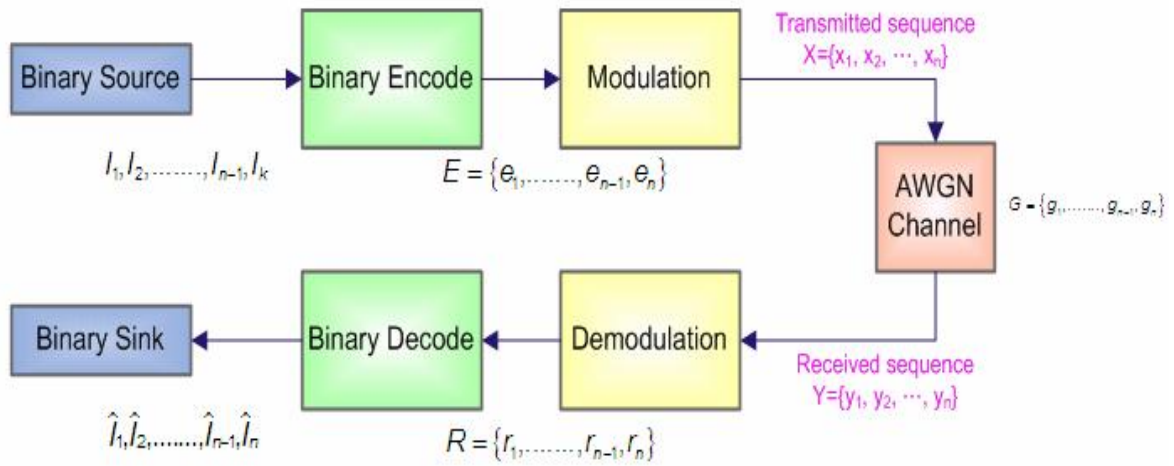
Binary Source

Binary Encode

Modulation

Transmitted sequence
X={x₁, x₂, ···, xₙ}

$I_1, I_2, \ldots\ldots, I_{n-1}, I_k$

$E = \{e_1, \ldots\ldots, e_{n-1}, e_n\}$

AWGN Channel

$G = \{g_1, \ldots\ldots, g_{n-1}, g_n\}$

Binary Sink

Binary Decode

Demodulation

Received sequence
Y={y₁, y₂, ···, yₙ}

$\hat{I}_1, \hat{I}_2, \ldots\ldots, \hat{I}_{n-1}, \hat{I}_n$

$R = \{r_1, \ldots\ldots, r_{n-1}, r_n\}$